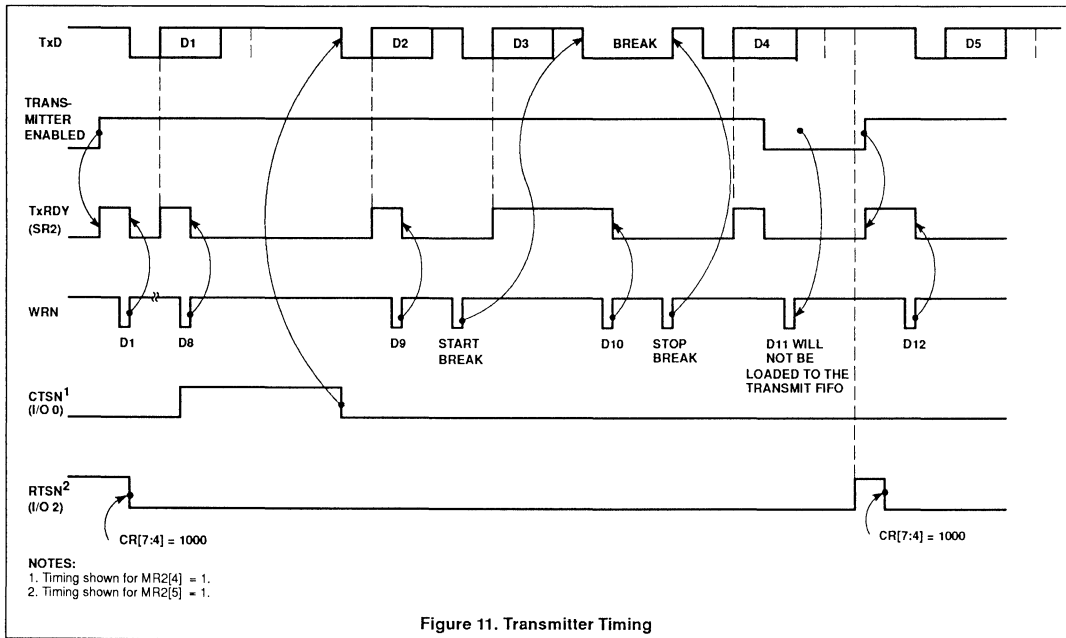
TxD

D1

D2

D3

BREAK

D4

D5

TRANSMITTER ENABLED

TxRDY (SR2)

WRN

D1

D8

D9

START BREAK

D10

STOP BREAK

D11 WILL NOT BE LOADED TO THE TRANSMIT FIFO

D12

CTSN$^1$ (I/O 0)

RTSN$^2$ (I/O 2)

CR[7:4] = 1000

CR[7:4] = 1000

NOTES:
1. Timing shown for MR2[4] = 1.
2. Timing shown for MR2[5] = 1.

Figure 11. Transmitter Timing